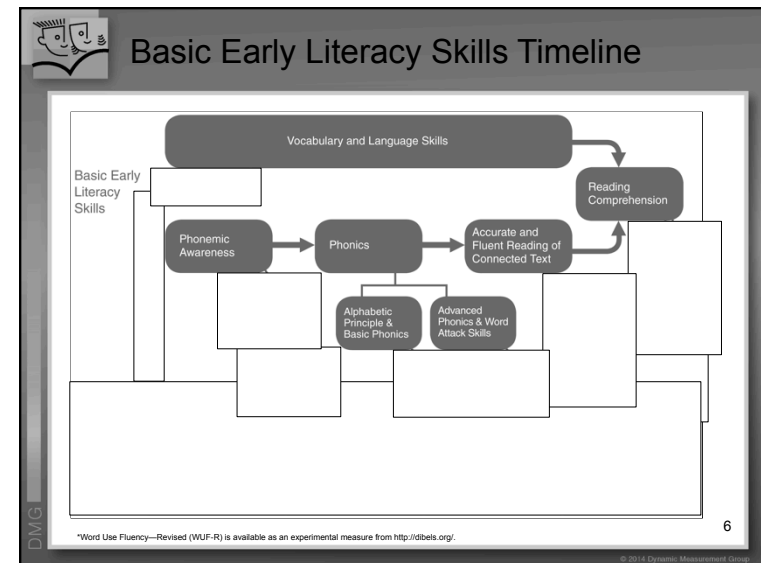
Basic Early Literacy Skills Timeline

Vocabulary and Language Skills

Basic Early Literacy Skills

Reading Comprehension

Phonemic Awareness

Phonics

Accurate and Fluent Reading of Connected Text

Alphabetic Principle & Basic Phonics

Advanced Phonics & Word Attack Skills

DMG

6

*Word Use Fluency—Revised (WUF-R) is available as an experimental measure from http://dibels.org/.

© 2014 Dynamic Measurement Group